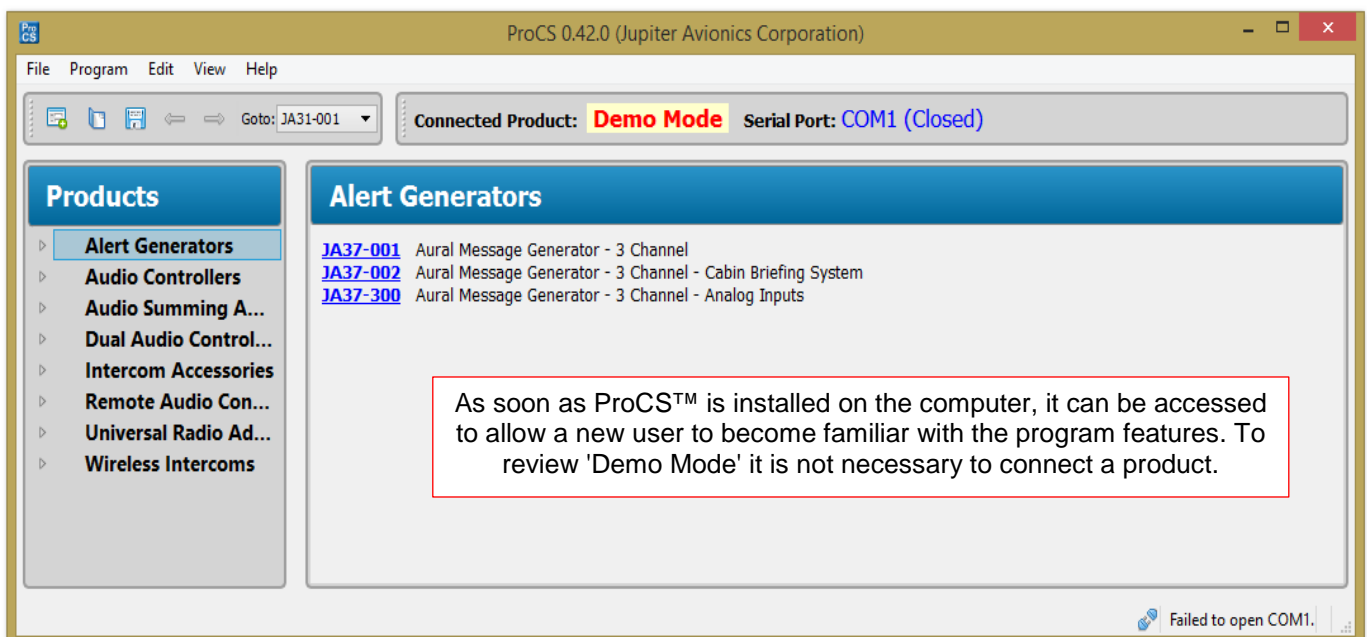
ProCS 0.42.0 (Jupiter Avionics Corporation)

File Program Edit View Help

Goto: JA31-001

Connected Product: Demo Mode Serial Port: COM1 (Closed)

Products

Alert Generators
Audio Controllers
Audio Summing A...
Dual Audio Control...
Intercom Accessories
Remote Audio Con...
Universal Radio Ad...
Wireless Intercoms

Alert Generators

JA37-001 Aural Message Generator - 3 Channel
JA37-002 Aural Message Generator - 3 Channel - Cabin Briefing System
JA37-300 Aural Message Generator - 3 Channel - Analog Inputs

As soon as ProCS™ is installed on the computer, it can be accessed to allow a new user to become familiar with the program features. To review 'Demo Mode' it is not necessary to connect a product.

Failed to open COM1.